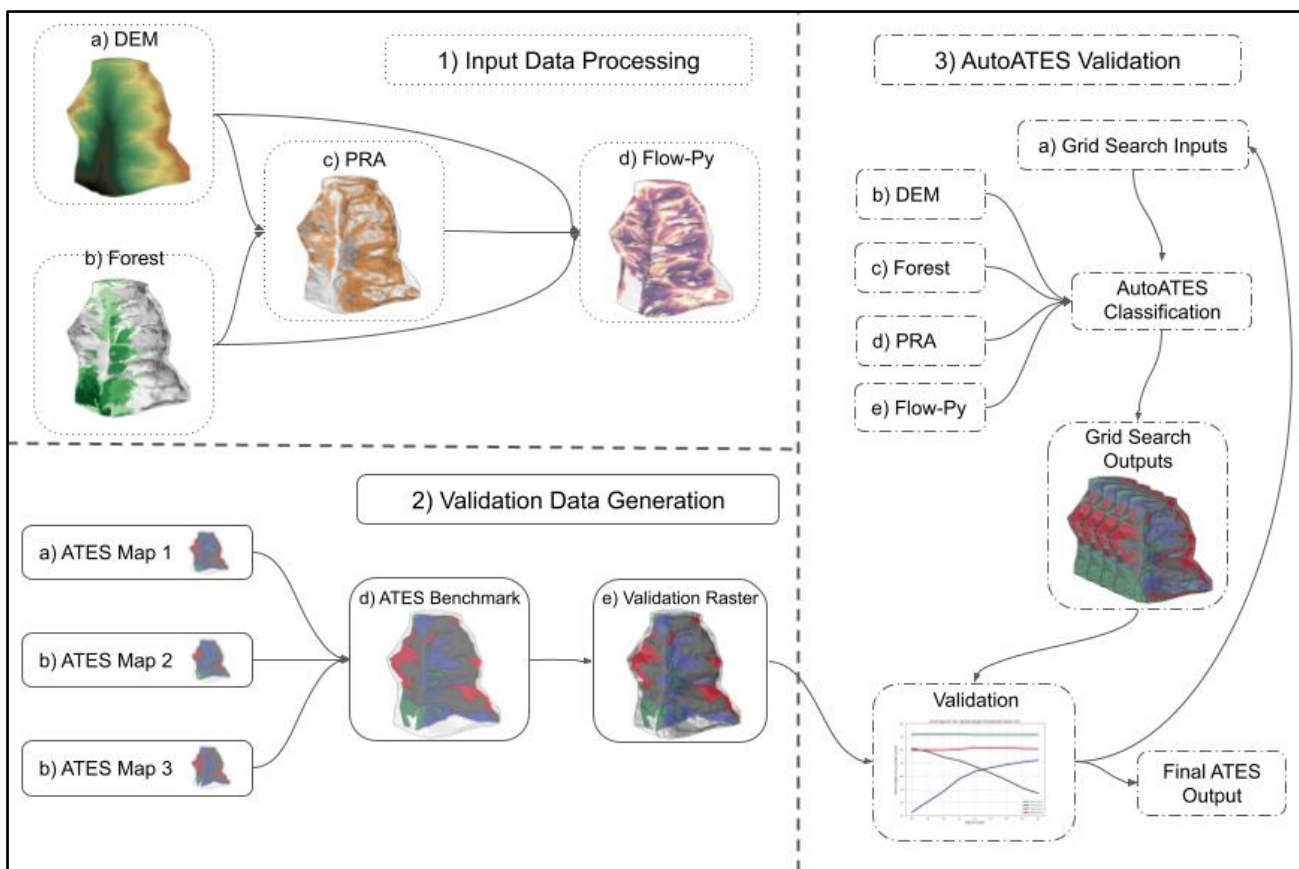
a) DEM

1) Input Data Processing

c) PRA

d) Flow-Py

b) Forest

3) AutoATES Validation

a) Grid Search Inputs

b) DEM

c) Forest

AutoATES Classification

d) PRA

e) Flow-Py

Grid Search Outputs

2) Validation Data Generation

a) ATES Map 1

b) ATES Map 2

b) ATES Map 3

d) ATES Benchmark

e) Validation Raster

Validation

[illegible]

Final ATES Output